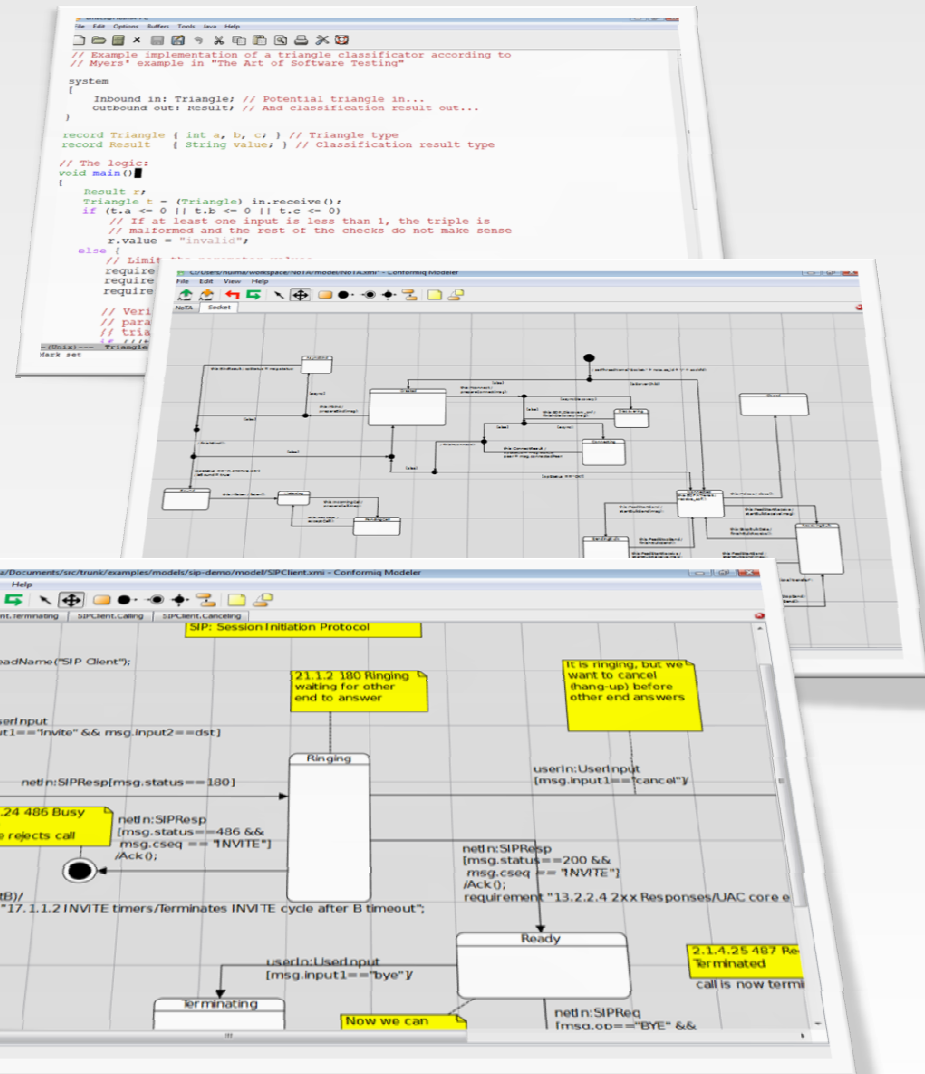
File Edit Options Buffers Tools Java Help

// Example implementation of a triangle classificator according to
// Myers' example in "The Art of Software Testing"

system
{
    Inbound in: Triangle; // Potential triangle in...
    Outbound out: Result; // And classification result out...
}

record Triangle { int a, b, c; } // Triangle type
record Result   { String value; } // Classification result type

// The logic:
void main()
{
    Result r;
    Triangle t = (Triangle) in.receive();
    if (t.a <= 0 || t.b <= 0 || t.c <= 0)
        // If at least one input is less than 1, the triple is
        // malformed and the rest of the checks do not make sense
        r.value = "invalid";
    else {
        // Limit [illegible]
        require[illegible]
        require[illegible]
        require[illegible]

        // Veri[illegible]
        // para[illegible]
        // tria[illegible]

-(Unix)--- Triangle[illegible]
Mark set

C:/Users/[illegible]/workspace/NoTA/model/NoTA.xmi - Conformiq Modeler
File Edit View Help
NoTA Socket

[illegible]/Documents/sic/trunk/examples/models/sip-demo/model/SIPClient.xmi - Conformiq Modeler
Help
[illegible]Terminating SIPClient.Calling SIPClient.Canceling

SIP: Session Initiation Protocol

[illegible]adName("SIP Client");

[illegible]erInput
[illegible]1=="invite" && msg.input2==dst]

21.1.2 180 Ringing waiting for other end to answer

It is ringing, but we want to cancel (hang-up) before other end answers

Ringing

netIn:SIPResp[msg.status==180]

userIn:UserInput
[msg.input1=="cancel"]/

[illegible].24 485 Busy
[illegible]e rejects call

netIn:SIPResp
[msg.status==486 &&
msg.cseq == "INVITE"]
/Ack();

netIn:SIPResp
[msg.status==200 &&
msg.cseq == "INVITE"]
/Ack();
requirement "13.2.2.4 2xx Responses/UAC core e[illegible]

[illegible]B)/
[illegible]"17.1.1.2 INVITE timers/Terminates INVITE cycle after B timeout";

Ready

2.1.4.25 487 Re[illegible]
Terminated
call is now termi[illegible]

userIn:UserInput
[msg.input1=="bye"]/

Terminating

Now we can

netIn:SIPReq
[msg.op=="BYE" &&